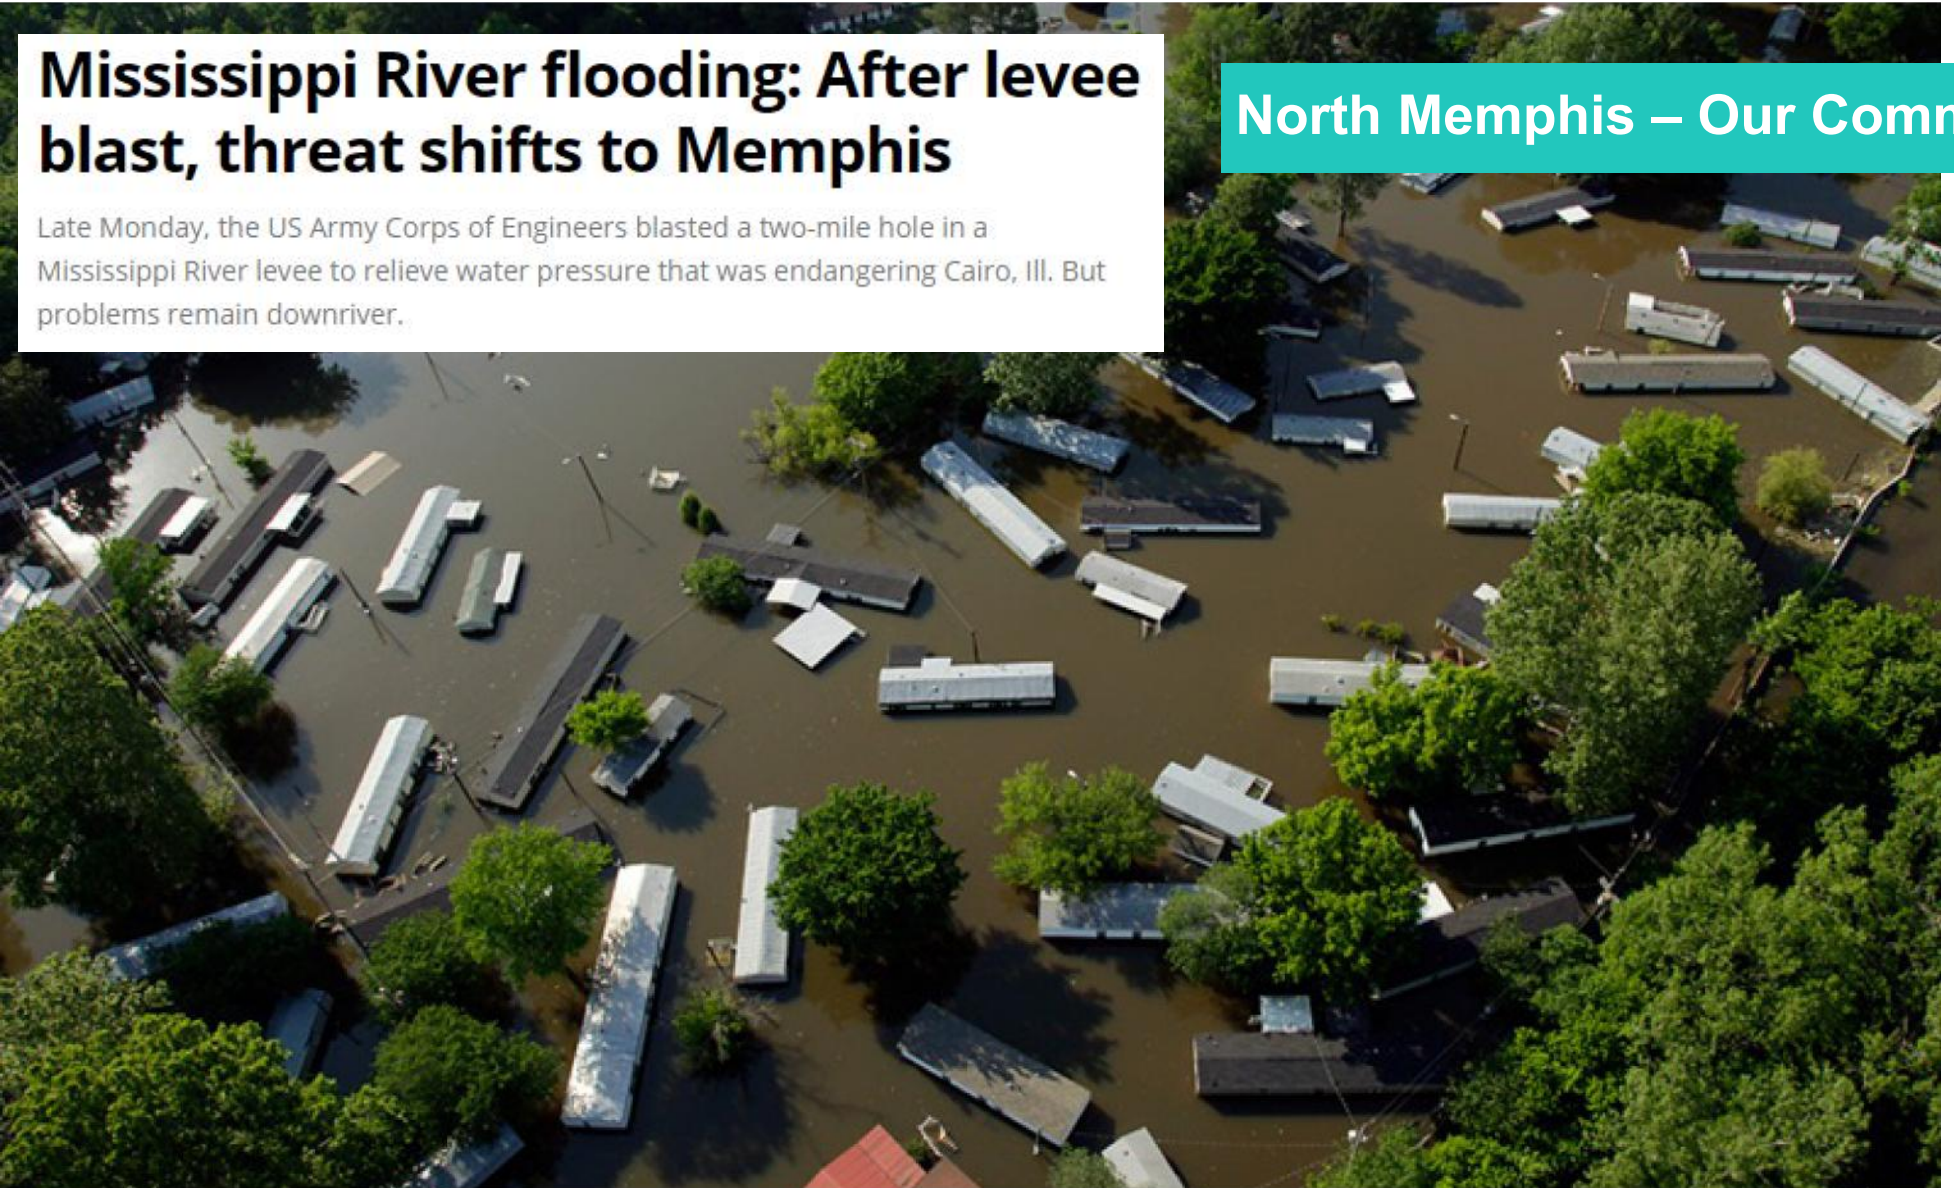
Mississippi River flooding: After levee blast, threat shifts to Memphis

Late Monday, the US Army Corps of Engineers blasted a two-mile hole in a Mississippi River levee to relieve water pressure that was endangering Cairo, Ill. But problems remain downriver.

North Memphis – Our Comm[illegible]